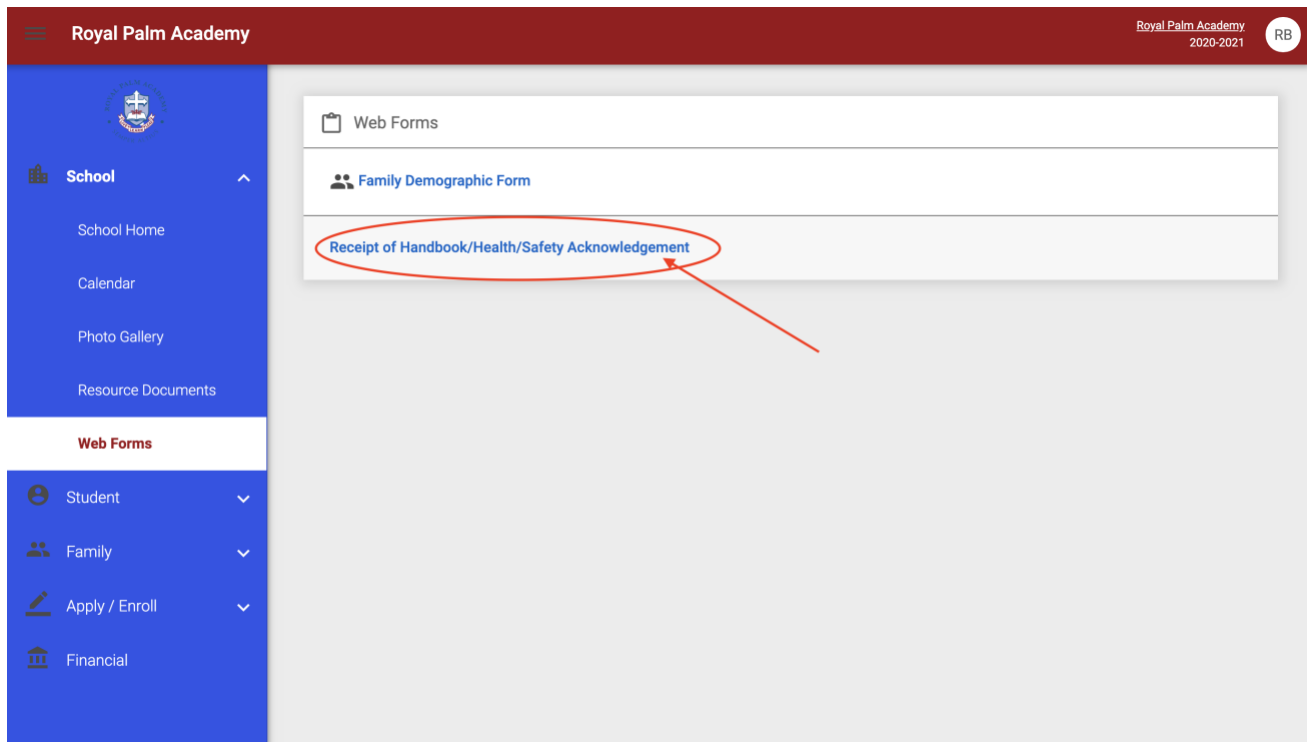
Royal Palm Academy

Royal Palm Academy
2020-2021
RB

School
School Home
Calendar
Photo Gallery
Resource Documents
Web Forms
Student
Family
Apply / Enroll
Financial

Web Forms

Family Demographic Form

Receipt of Handbook/Health/Safety Acknowledgement